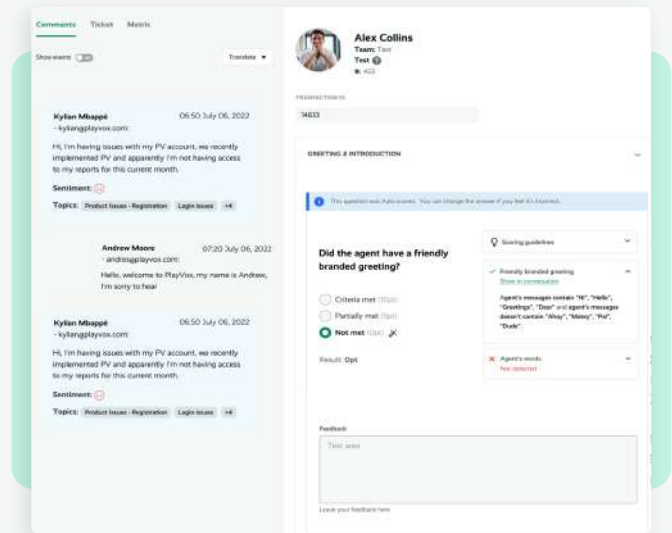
Comments Ticket Metrix

Show events

Translate

Kylian Mbappé 06:50 July 06, 2022
- kylian@playvox.com

Hi, I'm having issues with my PV account, we recently implemented PV and apparently I'm not having access to my reports for this current month.

Sentiment:

Topics: Product Issues - Registration Login Issues +4

Andrew Moore 07:20 July 06, 2022
- andrew@playvox.com

Hello, welcome to PlayVox, my name is Andrew, I'm sorry to hear

Kylian Mbappé 06:50 July 06, 2022
- kylian@playvox.com

Hi, I'm having issues with my PV account, we recently implemented PV and apparently I'm not having access to my reports for this current month.

Sentiment:

Topics: Product Issues - Registration Login Issues +4

Alex Collins
Team: Test
Test
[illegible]

TRANSACTION ID
14633

GREETING & INTRODUCTION

This question was Auto-scored. You can change the answer if you feel it's incorrect.

Did the agent have a friendly branded greeting?

Criteria met (10pt)
Partially met (5pt)
Not met (0pt)

Result: 0pt

Scoring guidelines

Friendly branded greeting
Show in conversation

Agent's messages contain "Hi", "Hello", "Greetings", "Dear" and agent's messages doesn't contain "Ahoy", "Wassy", "Pal", "Dude".

Agent's words
Not detected

Feedback

Text area

Leave your feedback here